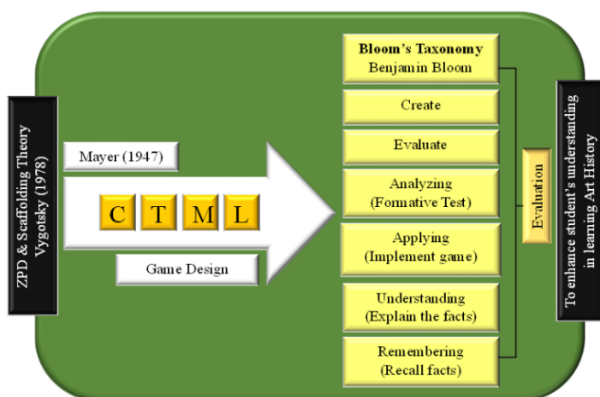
ZPD & Scaffolding Theory
Vygotsky (1978)

Mayer (1947)

C T M L

Game Design

Bloom's Taxonomy
Benjamin Bloom

Create

Evaluate

Analyzing
(Formative Test)

Applying
(Implement game)

Understanding
(Explain the facts)

Remembering
(Recall facts)

Evaluation

To enhance student's understanding in learning Art History